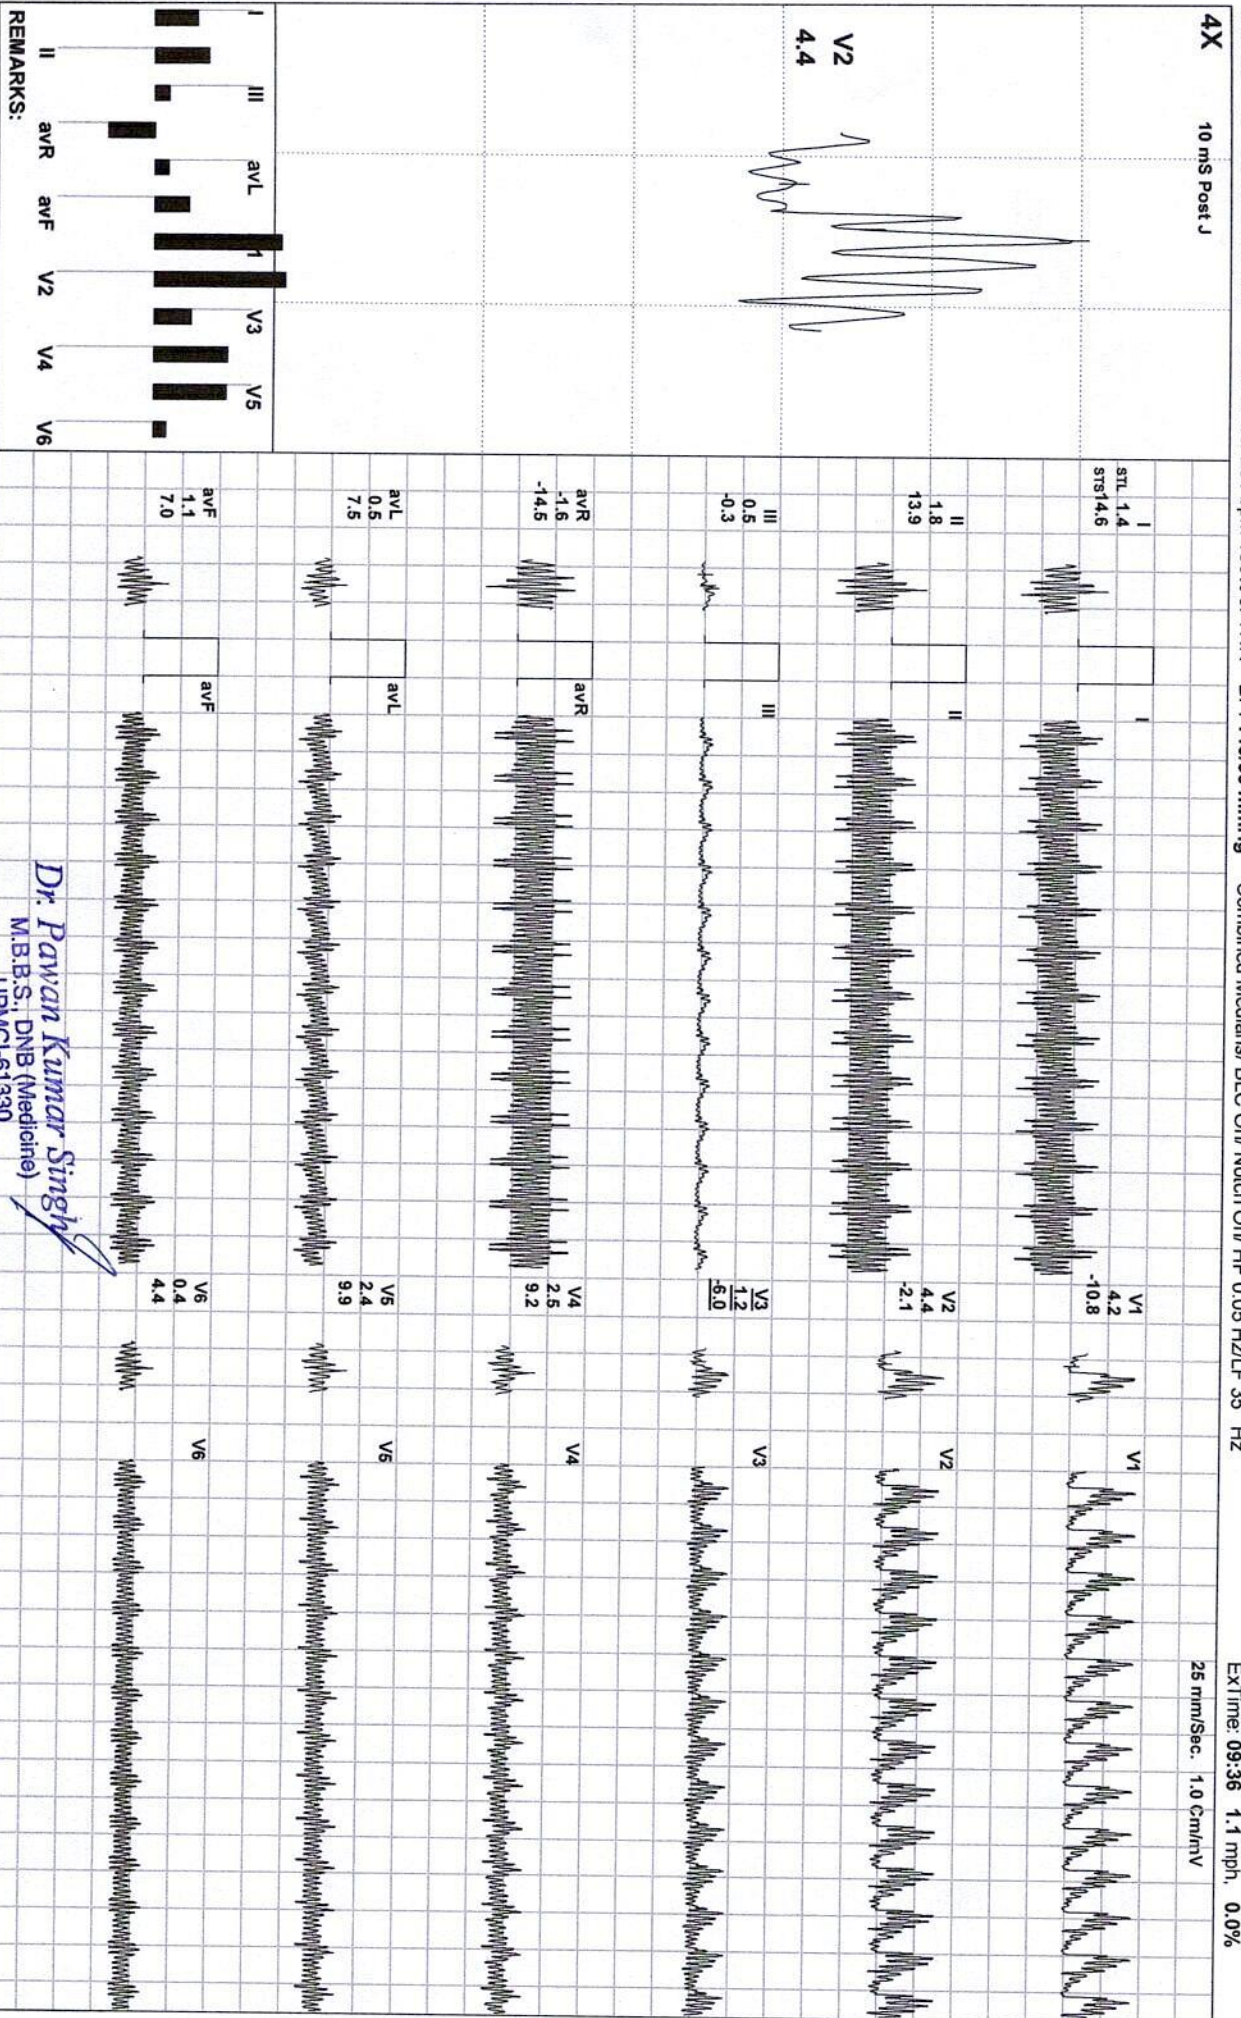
4X 10 mS Post J

V2
4.4

I III avL V3 V5
II avR avF V2 V4 V6
REMARKS:

ExTime: 09:36 1.1 mph. 0.0%
25 mm/Sec. 1.0 Cm/mV
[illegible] Combined Median/ BLC On/ Notch On/ HF 0.05 Hz/LF 35 Hz

I
STL 1.4
STS14.6

II
1.8
13.9

III
0.5
-0.3

avR
-1.6
-14.5

avL
0.5
7.5

avF
1.1
7.0

I
II
III
avR
avL
avF

V1
4.2
-10.8

V2
4.4
-2.1

V3
1.2
-6.0

V4
2.5
9.2

V5
2.4
9.9

V6
0.4
4.4

V1
V2
V3
V4
V5
V6

Dr. Pawan Kumar Singh
M.B.B.S., DNB (Medicine)
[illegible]